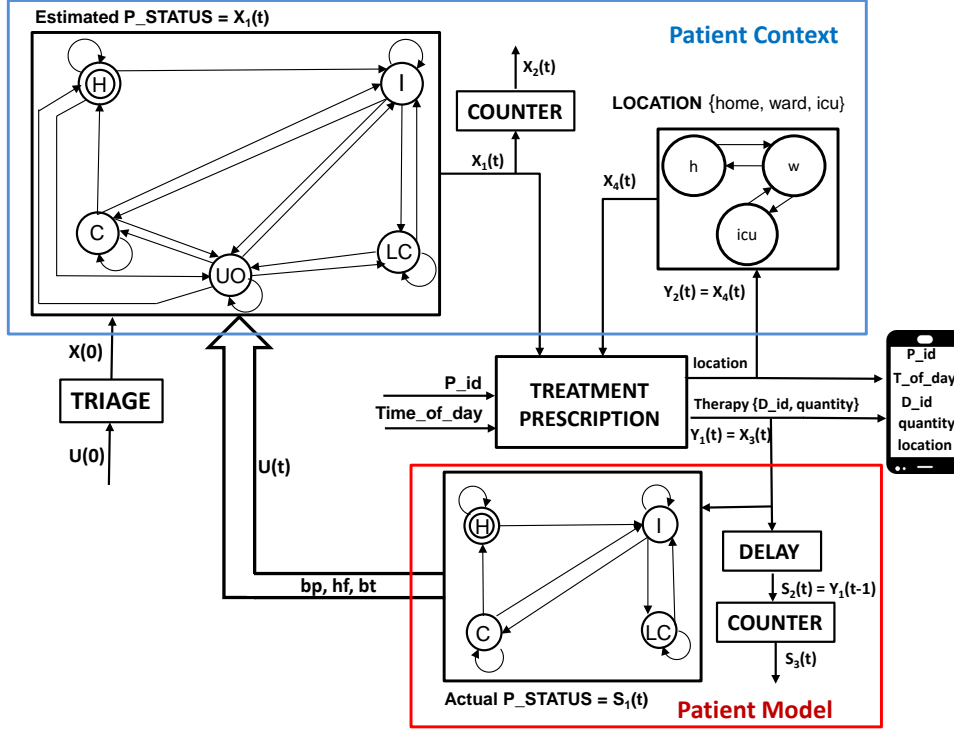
Estimated P_STATUS = $X_1(t)$

Patient Context

H

I

C

UO

LC

$X_2(t)$

COUNTER

$X_1(t)$

LOCATION {home, ward, icu}

$X_4(t)$

h

w

icu

$Y_2(t) = X_4(t)$

X(0)

TRIAGE

U(0)

P_id

Time_of_day

TREATMENT PRESCRIPTION

location

Therapy {D_id, quantity}

$Y_1(t) = X_3(t)$

P_id
T_of_day
D_id
quantity
location

U(t)

H

I

C

LC

bp, hf, bt

Actual P_STATUS = $S_1(t)$

DELAY

$S_2(t) = Y_1(t-1)$

COUNTER

$S_3(t)$

Patient Model